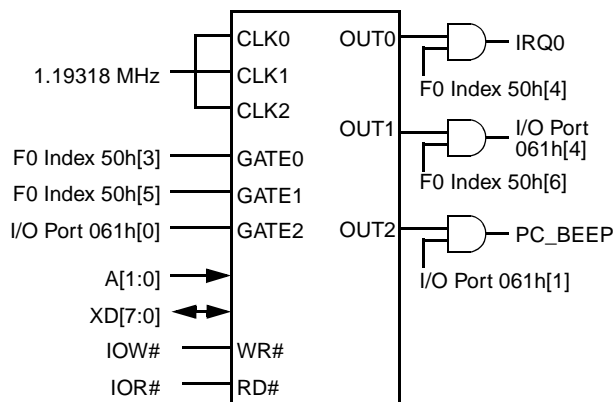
1.19318 MHz

CLK0
CLK1
CLK2

F0 Index 50h[3]
GATE0

F0 Index 50h[5]
GATE1

I/O Port 061h[0]
GATE2

A[1:0]

XD[7:0]

IOW#
WR#

IOR#
RD#

OUT0
IRQ0
F0 Index 50h[4]

OUT1
I/O Port 061h[4]
F0 Index 50h[6]

OUT2
PC_BEEP
I/O Port 061h[1]